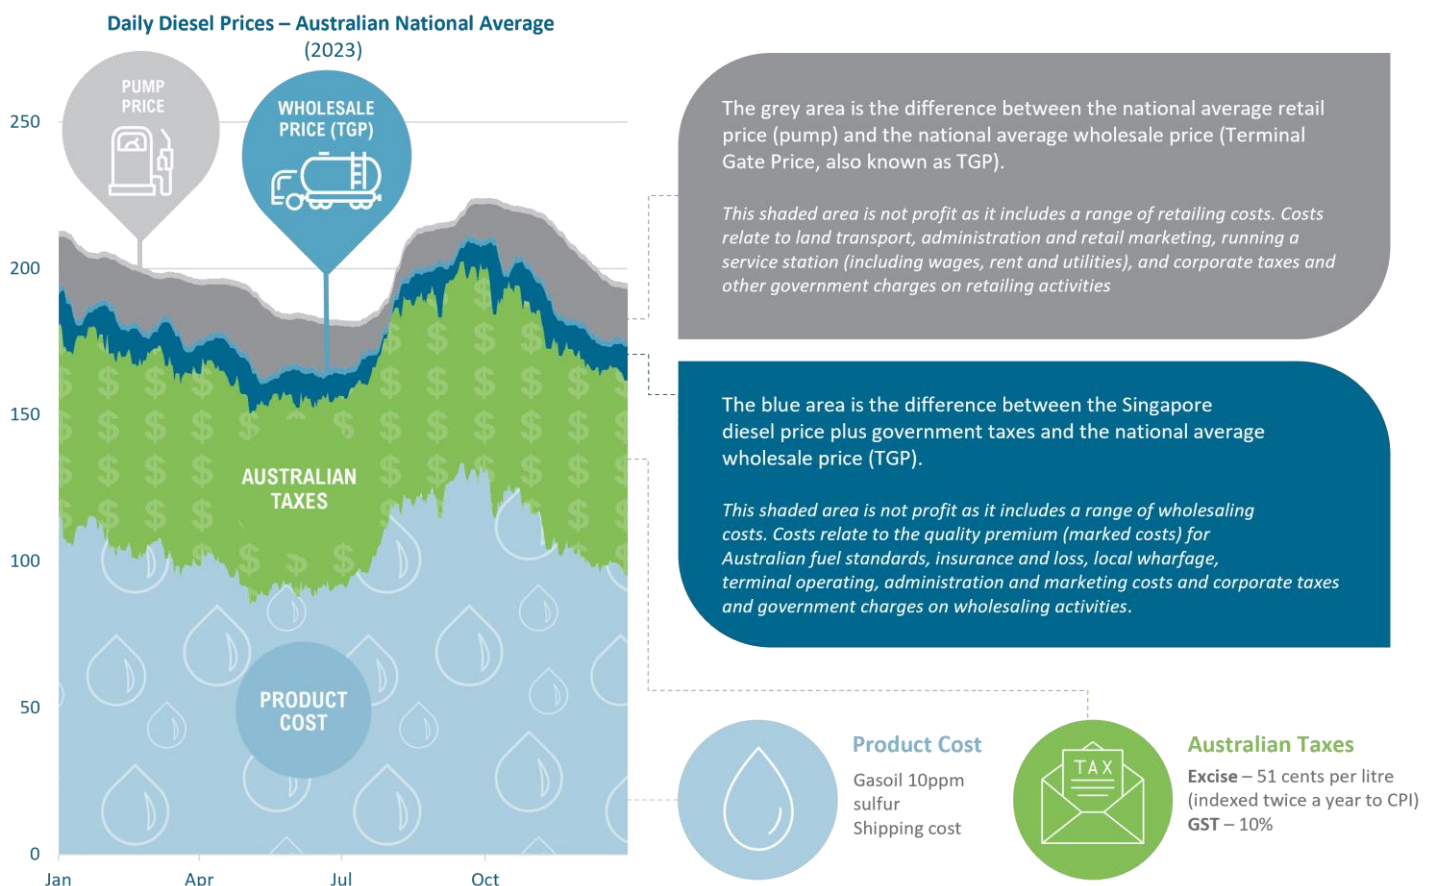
Daily Diesel Prices – Australian National Average
(2023)

PUMP PRICE

WHOLESALE PRICE (TGP)

250

200

150

100

50

0

Jan Apr Jul Oct

AUSTRALIAN TAXES

PRODUCT COST

TAX

The grey area is the difference between the national average retail price (pump) and the national average wholesale price (Terminal Gate Price, also known as TGP).

This shaded area is not profit as it includes a range of retailing costs. Costs relate to land transport, administration and retail marketing, running a service station (including wages, rent and utilities), and corporate taxes and other government charges on retailing activities

The blue area is the difference between the Singapore diesel price plus government taxes and the national average wholesale price (TGP).

This shaded area is not profit as it includes a range of wholesaling costs. Costs relate to the quality premium (marked costs) for Australian fuel standards, insurance and loss, local wharfage, terminal operating, administration and marketing costs and corporate taxes and government charges on wholesaling activities.

Product Cost
Gasoil 10ppm sulfur
Shipping cost

Australian Taxes
Excise – 51 cents per litre (indexed twice a year to CPI)
GST – 10%